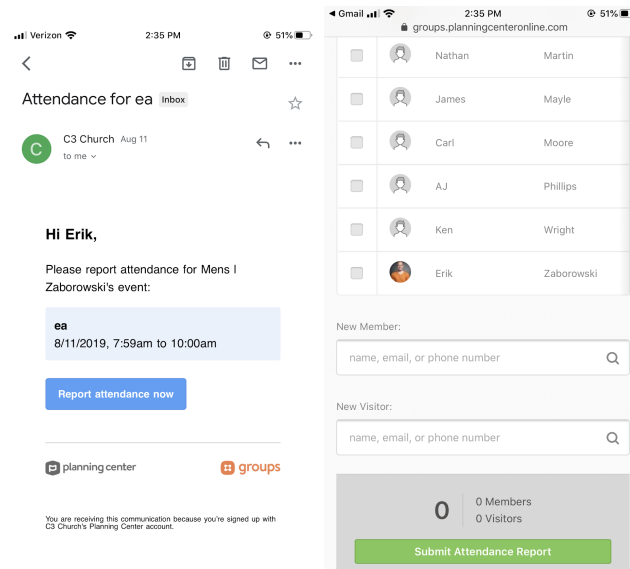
Verizon 2:35 PM 51%

Attendance for ea Inbox

C3 Church Aug 11
to me

Hi Erik,

Please report attendance for Mens I Zaborowski's event:

ea
8/11/2019, 7:59am to 10:00am

Report attendance now

planning center groups

You are receiving this communication because you're signed up with C3 Church's Planning Center account.

◀ Gmail 2:35 PM 51%
groups.planningcenteronline.com

| | | | |
|---|---|---|---|
| | | Nathan | Martin |
| | | James | Mayle |
| | | Carl | Moore |
| | | AJ | Phillips |
| | | Ken | Wright |
| | | Erik | Zaborowski |

New Member:
name, email, or phone number

New Visitor:
name, email, or phone number

0 0 Members
0 Visitors

Submit Attendance Report